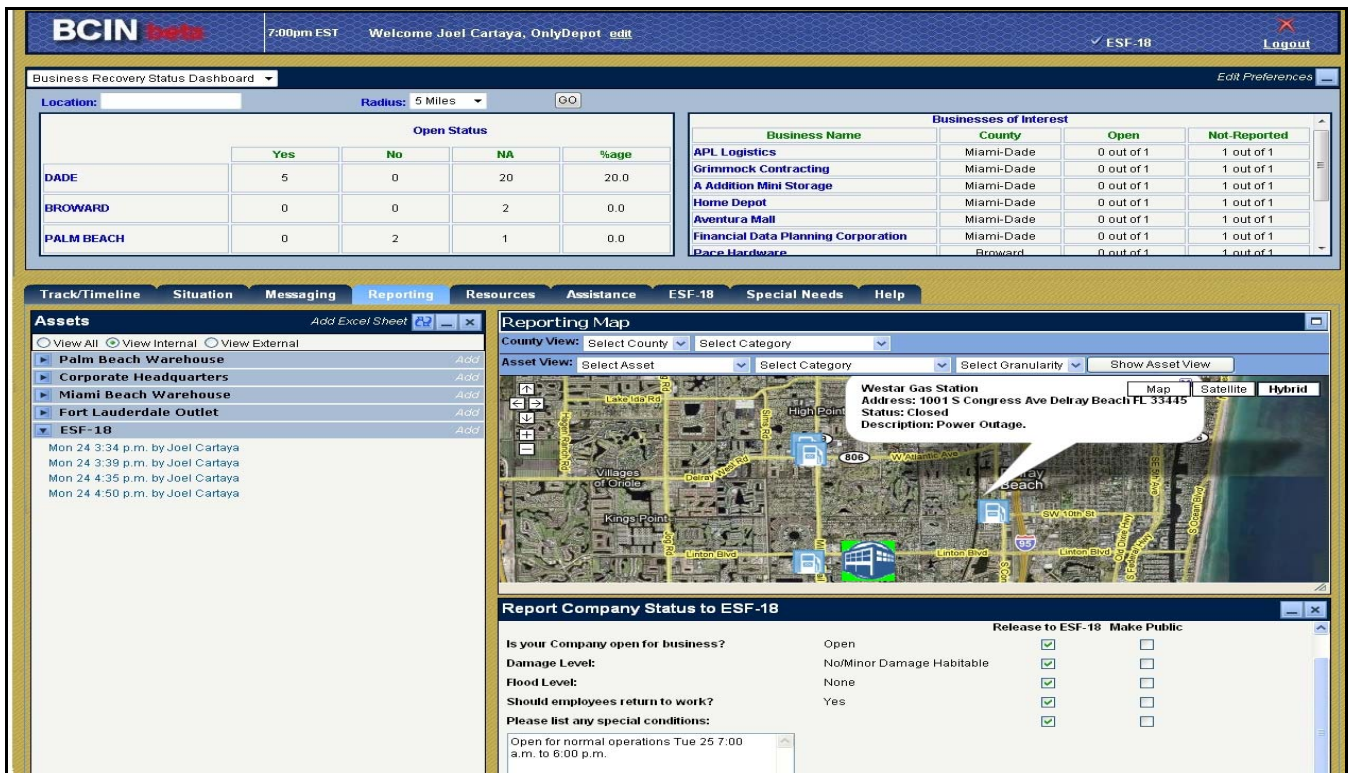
BCIN beta 7:00pm EST Welcome Joel Cartaya, OnlyDepot edit ✓ESF-18 Logout

Business Recovery Status Dashboard Edit Preferences

Location: Radius: 5 Miles GO

| | Open Status | | | |
|---|---|---|---|---|
| | Yes | No | NA | %age |
| DADE | 5 | 0 | 20 | 20.0 |
| BROWARD | 0 | 0 | 2 | 0.0 |
| PALM BEACH | 0 | 2 | 1 | 0.0 |

Businesses of Interest

| Business Name | County | Open | Not-Reported |
|---|---|---|---|
| APL Logistics | Miami-Dade | 0 out of 1 | 1 out of 1 |
| Grimmock Contracting | Miami-Dade | 0 out of 1 | 1 out of 1 |
| A Addition Mini Storage | Miami-Dade | 0 out of 1 | 1 out of 1 |
| Home Depot | Miami-Dade | 0 out of 1 | 1 out of 1 |
| Aventura Mall | Miami-Dade | 0 out of 1 | 1 out of 1 |
| Financial Data Planning Corporation | Miami-Dade | 0 out of 1 | 1 out of 1 |
| Pace Hardware | Broward | 0 out of 1 | 1 out of 1 |

Track/Timeline Situation Messaging Reporting Resources Assistance ESF-18 Special Needs Help

Assets Add Excel Sheet
View All View Internal View External
Palm Beach Warehouse Add
Corporate Headquarters Add
Miami Beach Warehouse Add
Fort Lauderdale Outlet Add
ESF-18 Add
Mon 24 3:34 p.m. by Joel Cartaya
Mon 24 3:39 p.m. by Joel Cartaya
Mon 24 4:35 p.m. by Joel Cartaya
Mon 24 4:50 p.m. by Joel Cartaya

Reporting Map
County View: Select County Select Category
Asset View: Select Asset Select Category Select Granularity Show Asset View
Map Satellite Hybrid
Westar Gas Station
Address: 1001 S Congress Ave Delray Beach FL 33445
Status: Closed
Description: Power Outage.
Lake Ida Rd High Point Villages of Oriole Delray West Rd 806 W Atlantic Ave Delray Beach Kings Point Linton Blvd Linton Blvd Linton Blvd SW 10th St 95

Report Company Status to ESF-18
Release to ESF-18 Make Public
Is your Company open for business? Open
Damage Level: No/Minor Damage Habitable
Flood Level: None
Should employees return to work? Yes
Please list any special conditions:
Open for normal operations Tue 25 7:00 a.m. to 6:00 p.m.